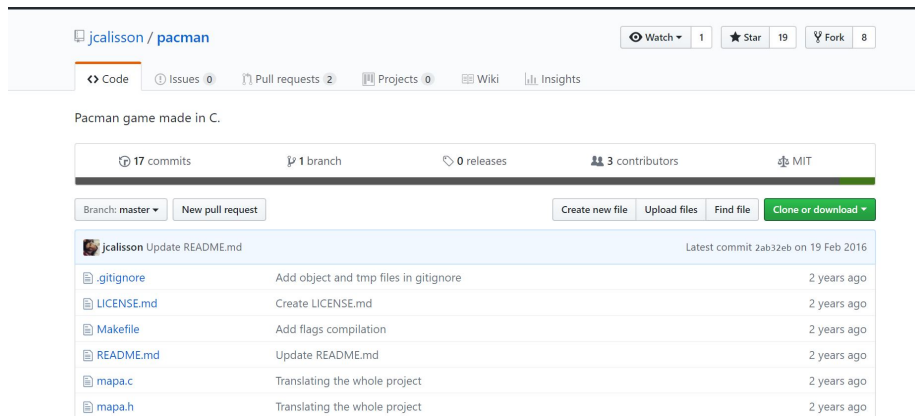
jcalisson / pacman

Watch ▾ 1 | Star 19 | Fork 8

Code | Issues 0 | Pull requests 2 | Projects 0 | Wiki | Insights

Pacman game made in C.

17 commits | 1 branch | 0 releases | 3 contributors | MIT

Branch: master ▾ | New pull request | Create new file | Upload files | Find file | Clone or download ▾

jcalisson Update README.md | Latest commit 2ab32eb on 19 Feb 2016

| | | |
|---|---|---|
| .gitignore | Add object and tmp files in gitignore | 2 years ago |
| LICENSE.md | Create LICENSE.md | 2 years ago |
| Makefile | Add flags compilation | 2 years ago |
| README.md | Update README.md | 2 years ago |
| mapa.c | Translating the whole project | 2 years ago |
| mapa.h | Translating the whole project | 2 years ago |